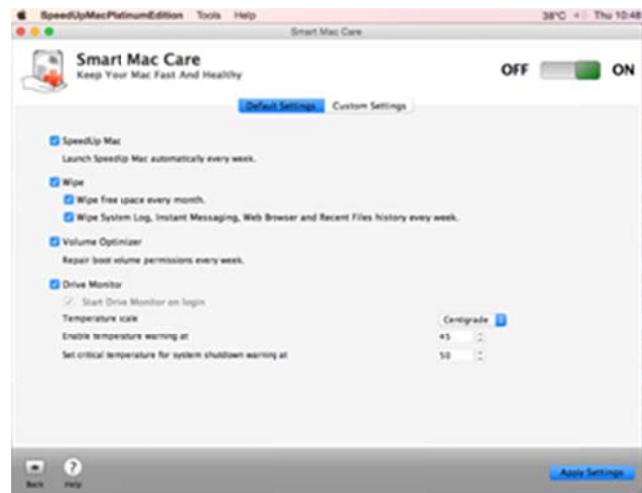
SpeedUpMacPlatinumEdition Tools Help

38°C Thu 10:48

Smart Mac Care

Smart Mac Care
Keep Your Mac Fast And Healthy

OFF ON

Default Settings Custom Settings

SpeedUp Mac
Launch SpeedUp Mac automatically every week.

Wipe
Wipe free space every month.
Wipe System Log, Instant Messaging, Web Browser and Recent Files history evey week.

Volume Optimizer
Repair boot volume permissions every week.

Drive Monitor
Start Drive Monitor on login
Temperature scale
Centigrade
Enable temperature warning at
45
Set critical temperature for system shutdown warning at
50

Back Help

Apply Settings